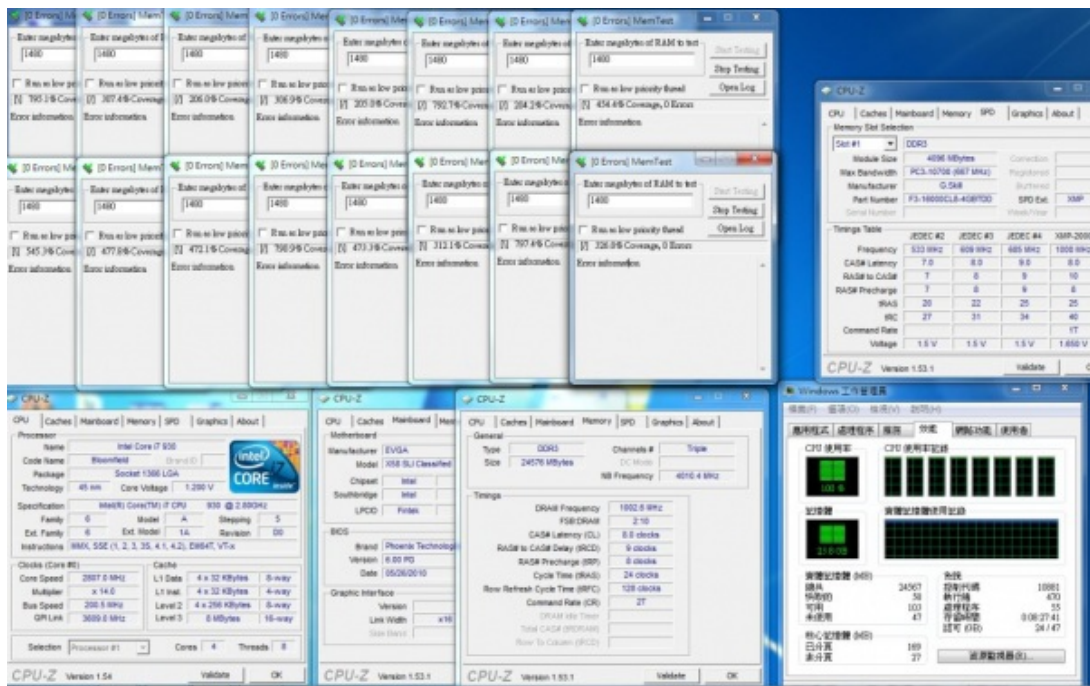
[0 Errors] MemTest
Enter megabytes of RAM to test
1480
Start Testing
Stop Testing
Open Log
Run as low priority thread
454.4% Coverage, 0 Errors
Error information

[0 Errors] MemTest
Enter megabytes of RAM to test
1480
Start Testing
Stop Testing
Open Log
Run as low priority thread
326.0% Coverage, 0 Errors
Error information

795.2% Coverage
307.4% Coverage
206.0% Coverage
306.9% Coverage
205.0% Coverage
792.7% Coverage
204.2% Coverage
545.3% Coverage
477.0% Coverage
472.1% Coverage
798.9% Coverage
473.3% Coverage
312.1% Coverage
797.4% Coverage

CPU-Z
CPU | Caches | Mainboard | Memory | SPD | Graphics | About
Memory Slot Selection
Slot #1 DDR3
Module Size 4096 MBytes
Max Bandwidth PC3-10700 (667 MHz)
Manufacturer G.Skill
Part Number F3-16000CL6-4GBTDD
SPD Ext. XMP
Timings Table
| | JEDEC #2 | JEDEC #3 | JEDEC #4 | XMP-2000 |
|---|---|---|---|---|
| Frequency | 533 MHz | 609 MHz | 685 MHz | 1000 MHz |
| CAS# Latency | 7.0 | 8.0 | 9.0 | 8.0 |
| RAS# to CAS# | 7 | 8 | 9 | 10 |
| RAS# Precharge | 7 | 8 | 9 | 8 |
| tRAS | 20 | 22 | 25 | 25 |
| tRC | 27 | 31 | 34 | 40 |
| Command Rate | | | | 1T |
| Voltage | 1.5 V | 1.5 V | 1.5 V | 1.650 V |
CPU-Z Version 1.53.1 Validate

CPU-Z
CPU | Caches | Mainboard | SPD | Graphics | About
Processor
Name Intel Core i7 930
Code Name Bloomfield
Package Socket 1366 LGA
Technology 45 nm Core Voltage 1.200 V
Specification Intel(R) Core(TM) i7 CPU 930 @ 2.80GHz
Family 6 Model A Stepping 5
Ext. Family 6 Ext. Model 1A Revision D0
Instructions MMX, SSE (1, 2, 3, 3S, 4.1, 4.2), EM64T, VT-x
Clocks (Core #0)
Core Speed 2807.0 MHz
Multiplier x 14.0
Bus Speed 200.5 MHz
QPI Link 3609.0 MHz
Cache
L1 Data 4 x 32 KBytes 8-way
L1 Inst. 4 x 32 KBytes 4-way
Level 2 4 x 256 KBytes 8-way
Level 3 8 MBytes 16-way
Selection Processor #1 Cores 4 Threads 8
CPU-Z Version 1.54 Validate OK

CPU-Z
CPU | Caches | Mainboard | Memory
Motherboard
Manufacturer EVGA
Model X58 SLI Classified
Chipset Intel
Southbridge Intel
LPCIO Fintek
BIOS
Brand Phoenix Technologies
Version 6.00 PG
Date 05/26/2010
Graphic Interface
Version
Link Width x16
CPU-Z Version 1.53.1

CPU-Z
CPU | Caches | Mainboard | Memory | SPD | Graphics | About
General
Type DDR3 Channels # Triple
Size 24576 MBytes
NB Frequency 4010.4 MHz
Timings
DRAM Frequency 1002.6 MHz
FSB:DRAM 2:10
CAS# Latency (CL) 8.0 clocks
RAS# to CAS# Delay (tRCD) 9 clocks
RAS# Precharge (tRP) 8 clocks
Cycle Time (tRAS) 24 clocks
Row Refresh Cycle Time (tRFC) 128 clocks
Command Rate (CR) 2T
DRAM Idle Timer
Total CAS# (tRDRAM)
Row To Column (tRCD)
CPU-Z Version 1.53.1 Validate OK

Windows 工作管理員
檔案(F) 選項(O) 檢視(V) 說明(H)
應用程式 處理程序 服務 效能 網路功能 使用者
CPU 使用率 CPU 使用率記錄
100 %
記憶體 實體記憶體使用記錄
21.0 GB
實體記憶體 (MB)
總共 24567
快取的 58
可用 103
未使用 47
系統
控制代碼 10981
執行緒 470
處理程序 55
存留時間 0:08:27:41
認可 (GB) 24 / 47
核心記憶體 (MB)
已分頁 169
未分頁 27
資源監視器(R)...